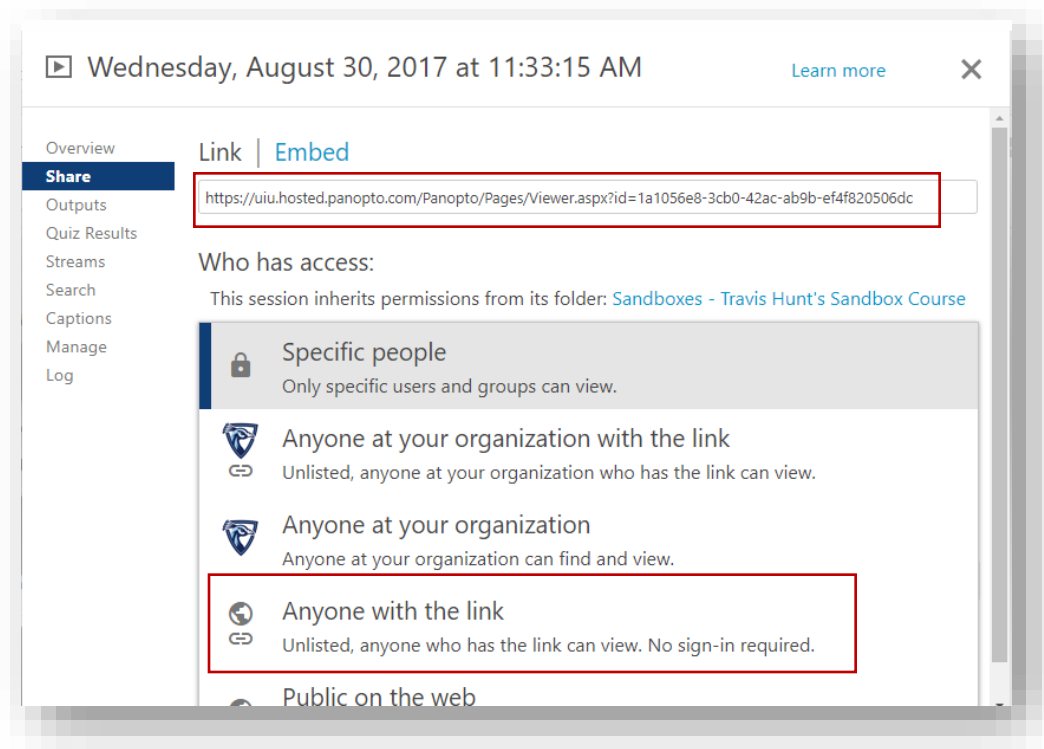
Wednesday, August 30, 2017 at 11:33:15 AM

Learn more

Overview
Share
Outputs
Quiz Results
Streams
Search
Captions
Manage
Log

Link | Embed

https://uiu.hosted.panopto.com/Panopto/Pages/Viewer.aspx?id=1a1056e8-3cb0-42ac-ab9b-ef4f820506dc

Who has access:

This session inherits permissions from its folder: Sandboxes - Travis Hunt's Sandbox Course

Specific people
Only specific users and groups can view.

Anyone at your organization with the link
Unlisted, anyone at your organization who has the link can view.

Anyone at your organization
Anyone at your organization can find and view.

Anyone with the link
Unlisted, anyone who has the link can view. No sign-in required.

Public on the web